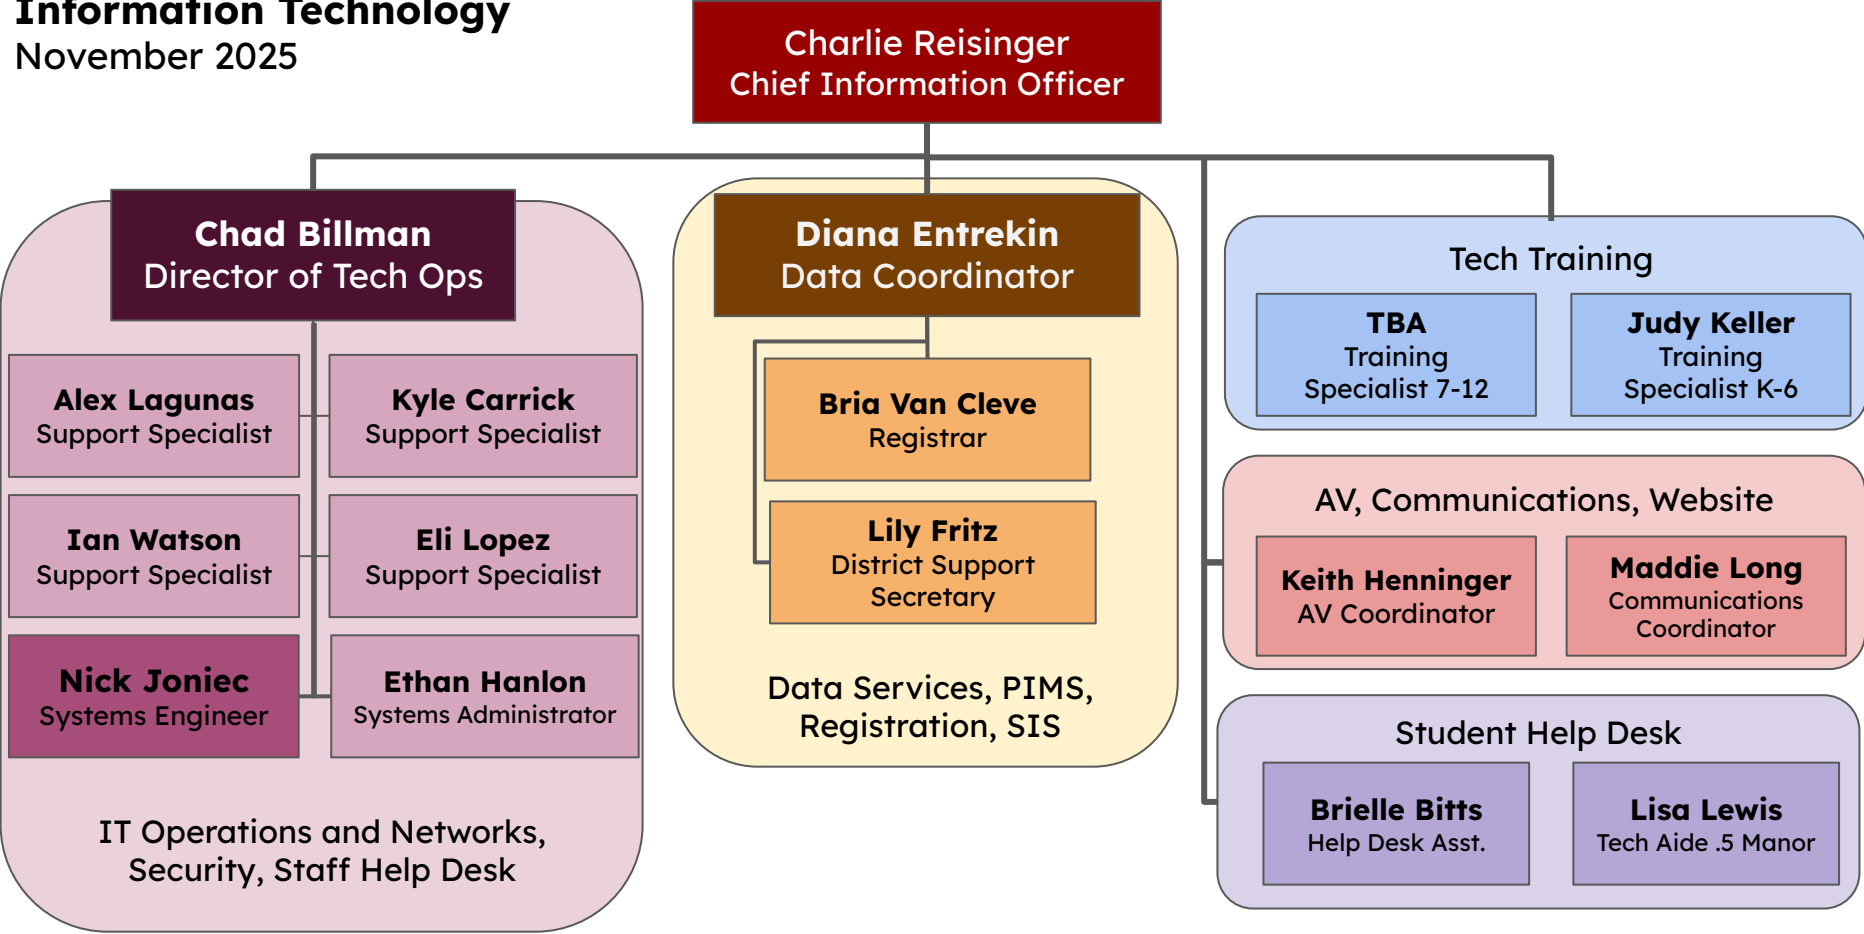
Information Technology
November 2025

Charlie Reisinger
Chief Information Officer

Chad Billman
Director of Tech Ops

Alex Lagunas
Support Specialist

Kyle Carrick
Support Specialist

Ian Watson
Support Specialist

Eli Lopez
Support Specialist

Nick Joniec
Systems Engineer

Ethan Hanlon
Systems Administrator

IT Operations and Networks, Security, Staff Help Desk

Diana Entrekin
Data Coordinator

Bria Van Cleve
Registrar

Lily Fritz
District Support Secretary

Data Services, PIMS, Registration, SIS

Tech Training

TBA
Training Specialist 7-12

Judy Keller
Training Specialist K-6

AV, Communications, Website

Keith Henninger
AV Coordinator

Maddie Long
Communications Coordinator

Student Help Desk

Brielle Bitts
Help Desk Asst.

Lisa Lewis
Tech Aide .5 Manor